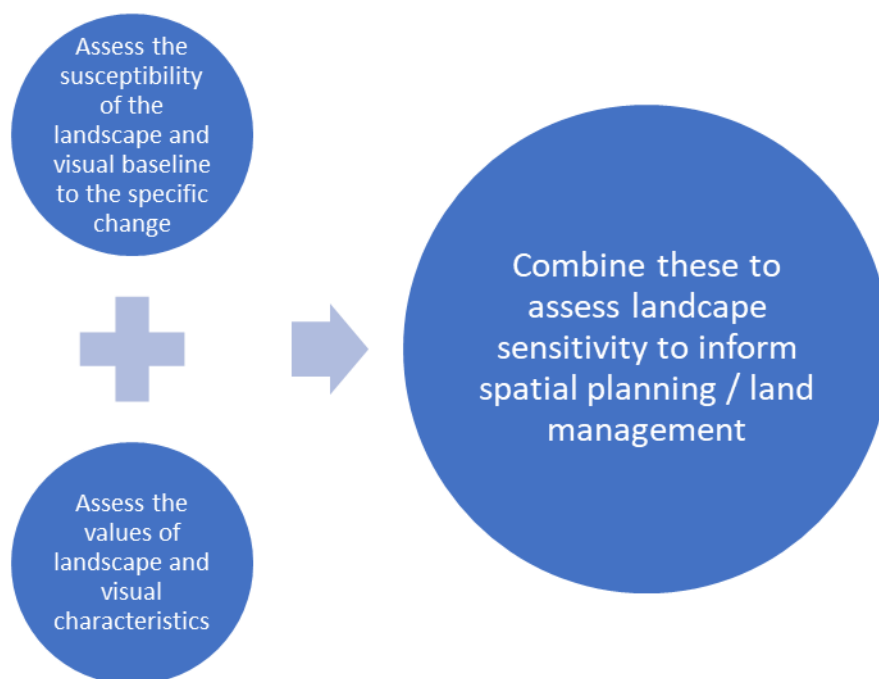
Assess the susceptibility of the landscape and visual baseline to the specific change

Assess the values of landscape and visual characteristics

Combine these to assess landcape sensitivity to inform spatial planning / land management